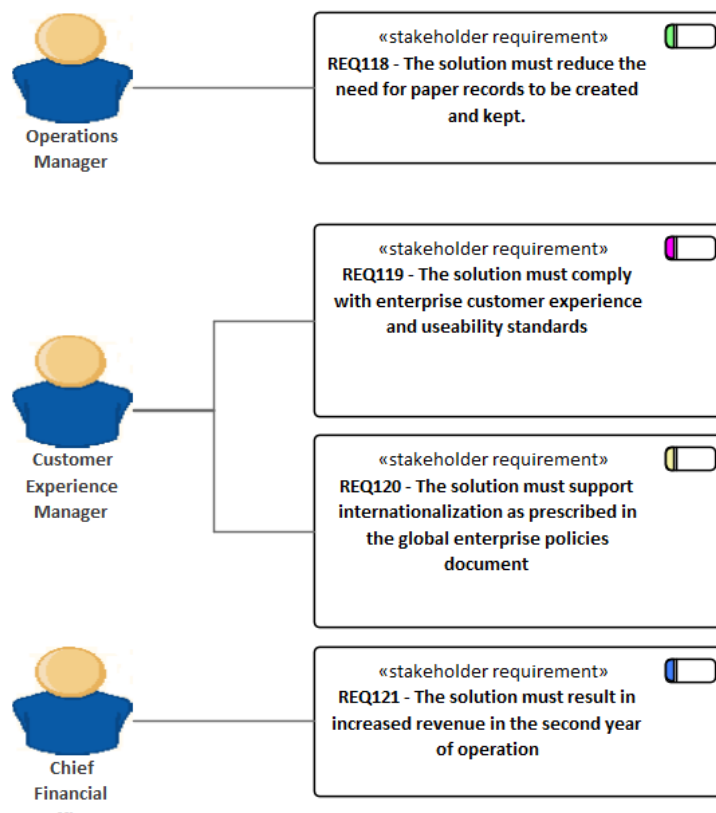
Operations Manager

«stakeholder requirement»
REQ118 - The solution must reduce the need for paper records to be created and kept.

«stakeholder requirement»
REQ119 - The solution must comply with enterprise customer experience and useability standards

Customer Experience Manager

«stakeholder requirement»
REQ120 - The solution must support internationalization as prescribed in the global enterprise policies document

«stakeholder requirement»
REQ121 - The solution must result in increased revenue in the second year of operation

Chief Financial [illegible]